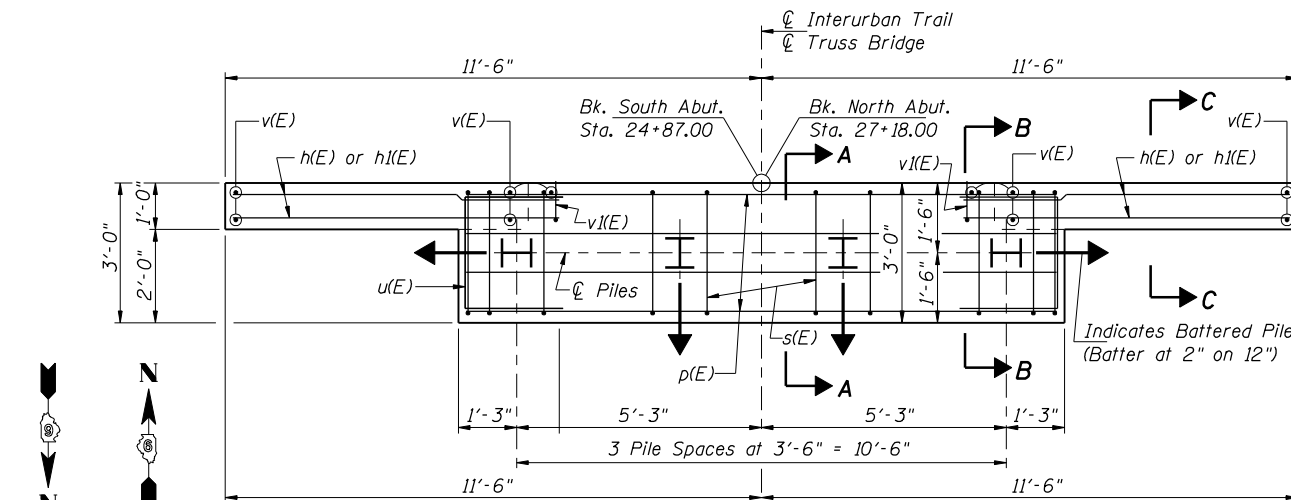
℄ Interurban Trail
℄ Truss Bridge

11'-6"
11'-6"

Bk. South Abut.
Sta. 24+87.00

Bk. North Abut.
Sta. 27+18.00

v(E)
v(E)
v(E)
v(E)
h(E) or h1(E)
h(E) or h1(E)
v1(E)
v1(E)

A
B
C

3'-0"
1'-0"
2'-0"
3'-0"
1'-6"
1'-6"

u(E)
℄ Piles
s(E)
p(E)

C
B
A

Indicates Battered Pile
(Batter at 2" on 12")

N
N

1'-3"
5'-3"
5'-3"
1'-3"

3 Pile Spaces at 3'-6" = 10'-6"

11'-6"
11'-6"